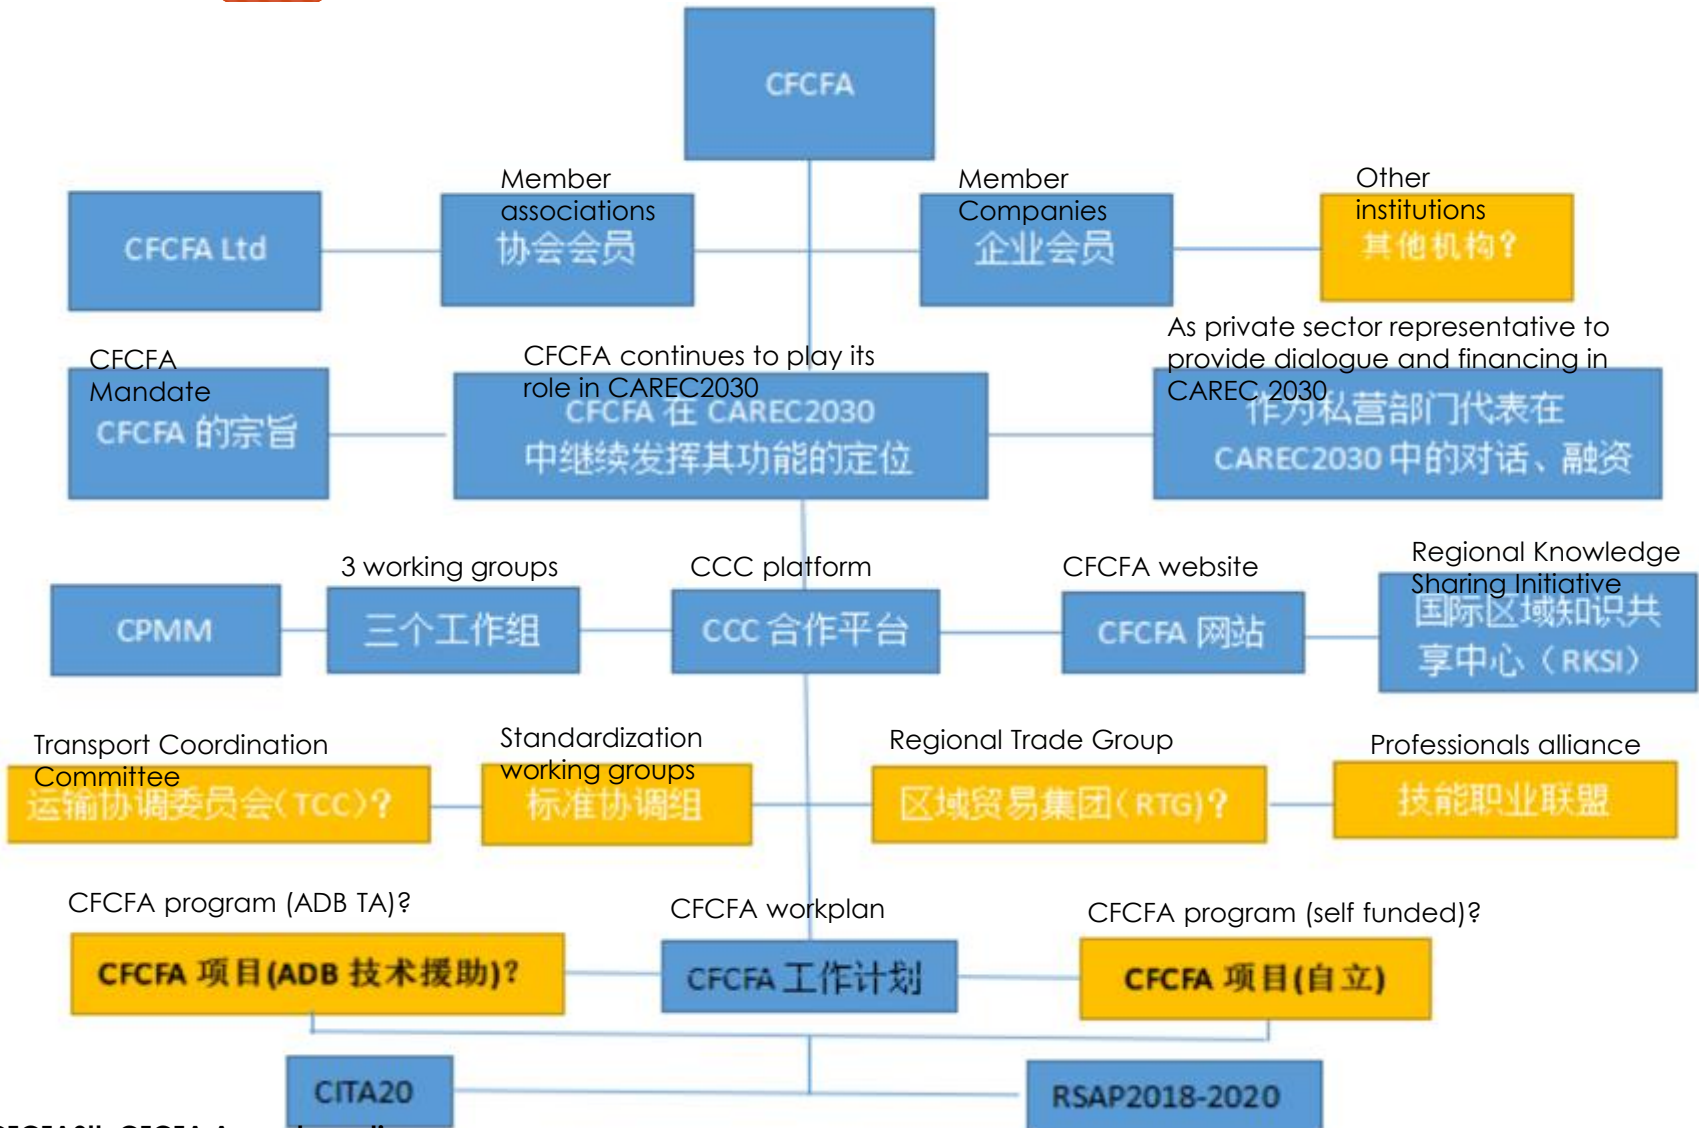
CFCFA

CFCFA Ltd

Member associations
协会会员

Member Companies
企业会员

Other institutions
其他机构？

CFCFA Mandate
CFCFA 的宗旨

CFCFA continues to play its role in CAREC2030
CFCFA 在 CAREC2030 中继续发挥其功能的定位

As private sector representative to provide dialogue and financing in CAREC 2030
作为私营部门代表在 CAREC2030 中的对话、融资

CPMM

3 working groups
三个工作组

CCC platform
CCC 合作平台

CFCFA website
CFCFA 网站

Regional Knowledge Sharing Initiative
国际区域知识共享中心（RKSI）

Transport Coordination Committee
运输协调委员会（TCC）？

Standardization working groups
标准协调组

Regional Trade Group
区域贸易集团（RTG）？

Professionals alliance
技能职业联盟

CFCFA program (ADB TA)?
CFCFA 项目(ADB 技术援助)?

CFCFA workplan
CFCFA 工作计划

CFCFA program (self funded)?
CFCFA 项目(自立)

CITA20

RSAP2018-2020

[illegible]